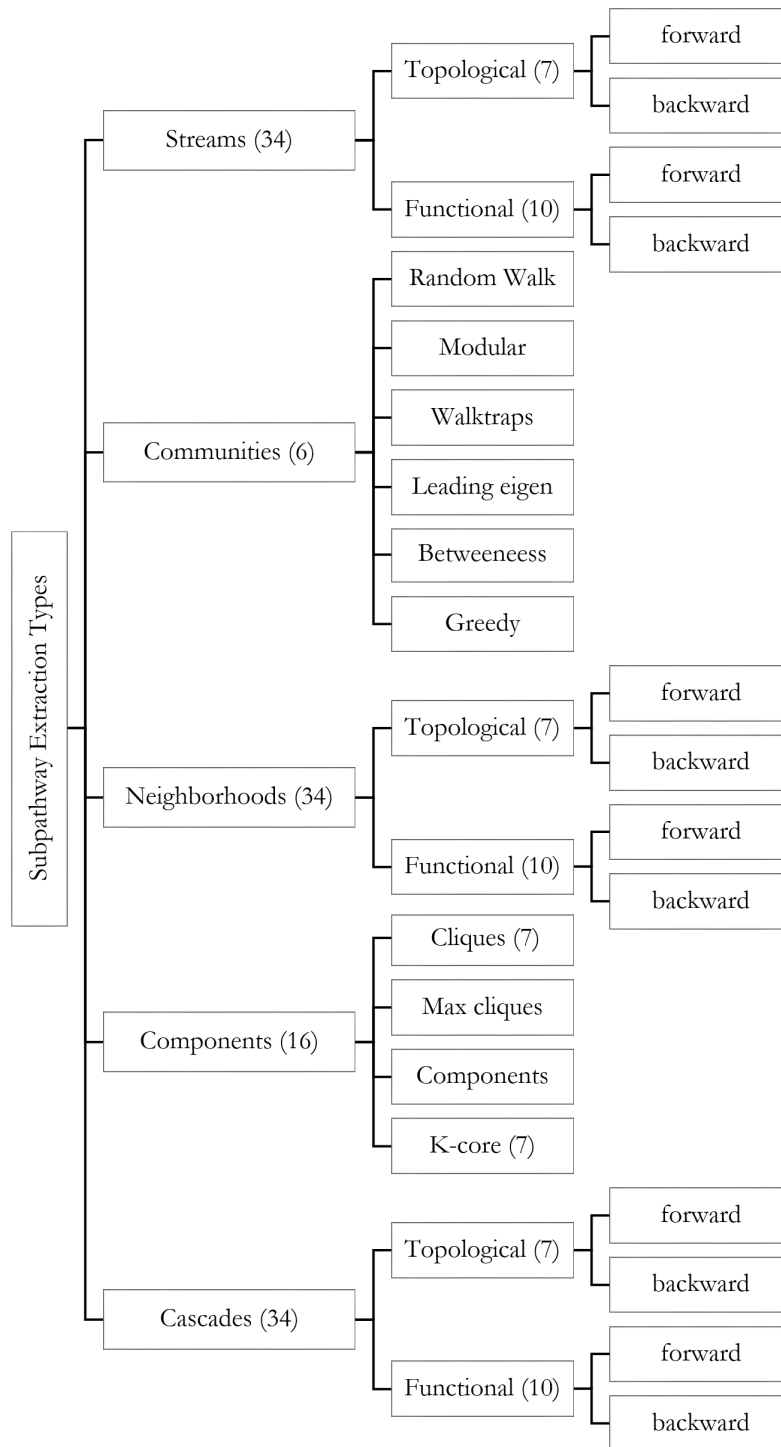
Subpathway Extraction Types

Streams (34)
Topological (7)
forward
backward
Functional (10)
forward
backward

Communities (6)
Random Walk
Modular
Walktraps
Leading eigen
Betweeneess
Greedy

Neighborhoods (34)
Topological (7)
forward
backward
Functional (10)
forward
backward

Components (16)
Cliques (7)
Max cliques
Components
K-core (7)

Cascades (34)
Topological (7)
forward
backward
Functional (10)
forward
backward